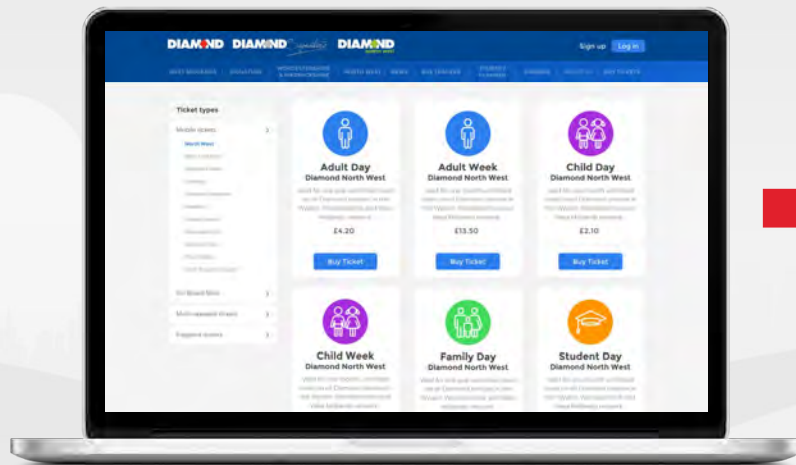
DIAMOND DIAMOND DIAMOND

Sign up Log in

Ticket types

Mobile tickets

North West

On Board fares

Multi-operator tickets

Support tickets

Adult Day
Diamond North West

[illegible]

£4.20

Buy Ticket

Adult Week
Diamond North West

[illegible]

£13.50

Buy Ticket

Child Day
Diamond North West

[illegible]

£2.10

Buy Ticket

Child Week
Diamond North West

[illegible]

Family Day
Diamond North West

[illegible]

Student Day
Diamond North West

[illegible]